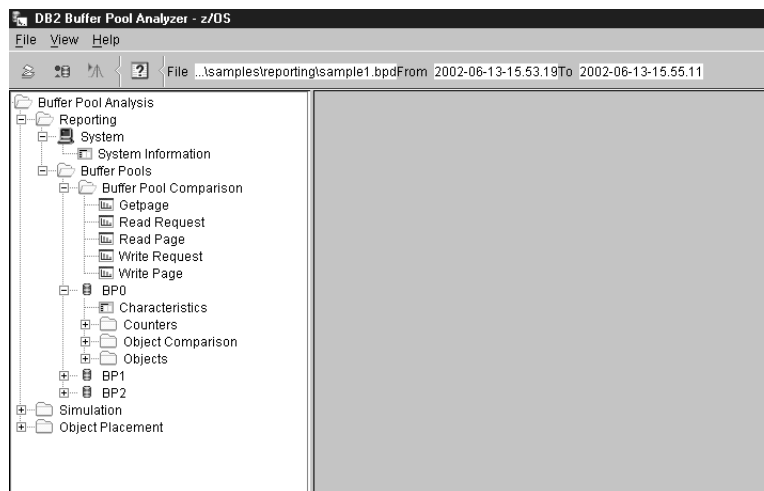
DB2 Buffer Pool Analyzer - z/OS

File View Help

File ...\samples\reporting\sample1.bpd From 2002-06-13-15.53.19 To 2002-06-13-15.55.11

Buffer Pool Analysis
Reporting
System
System Information
Buffer Pools
Buffer Pool Comparison
Getpage
Read Request
Read Page
Write Request
Write Page
BP0
Characteristics
Counters
Object Comparison
Objects
BP1
BP2
Simulation
Object Placement